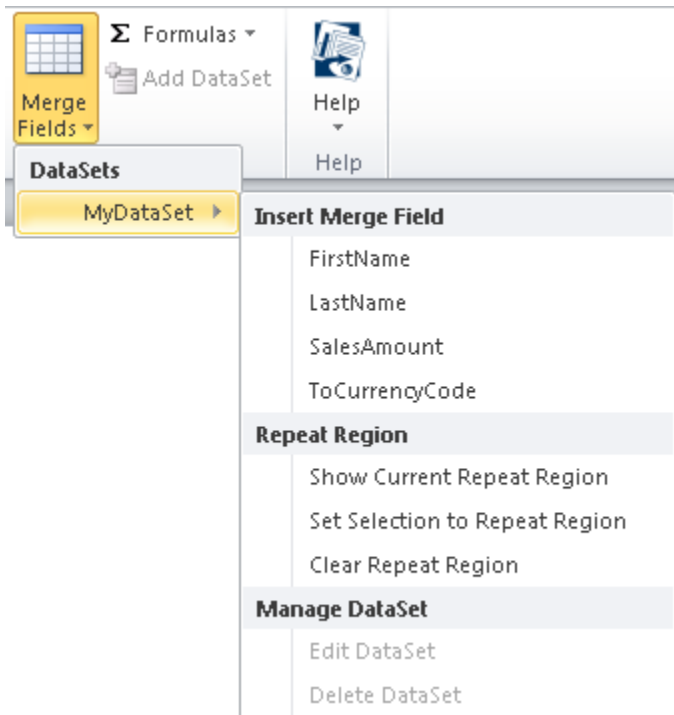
Merge Fields

$\Sigma$ Formulas

Add DataSet

Help

Help

DataSets

MyDataSet

Insert Merge Field

FirstName

LastName

SalesAmount

ToCurrencyCode

Repeat Region

Show Current Repeat Region

Set Selection to Repeat Region

Clear Repeat Region

Manage DataSet

Edit DataSet

Delete DataSet